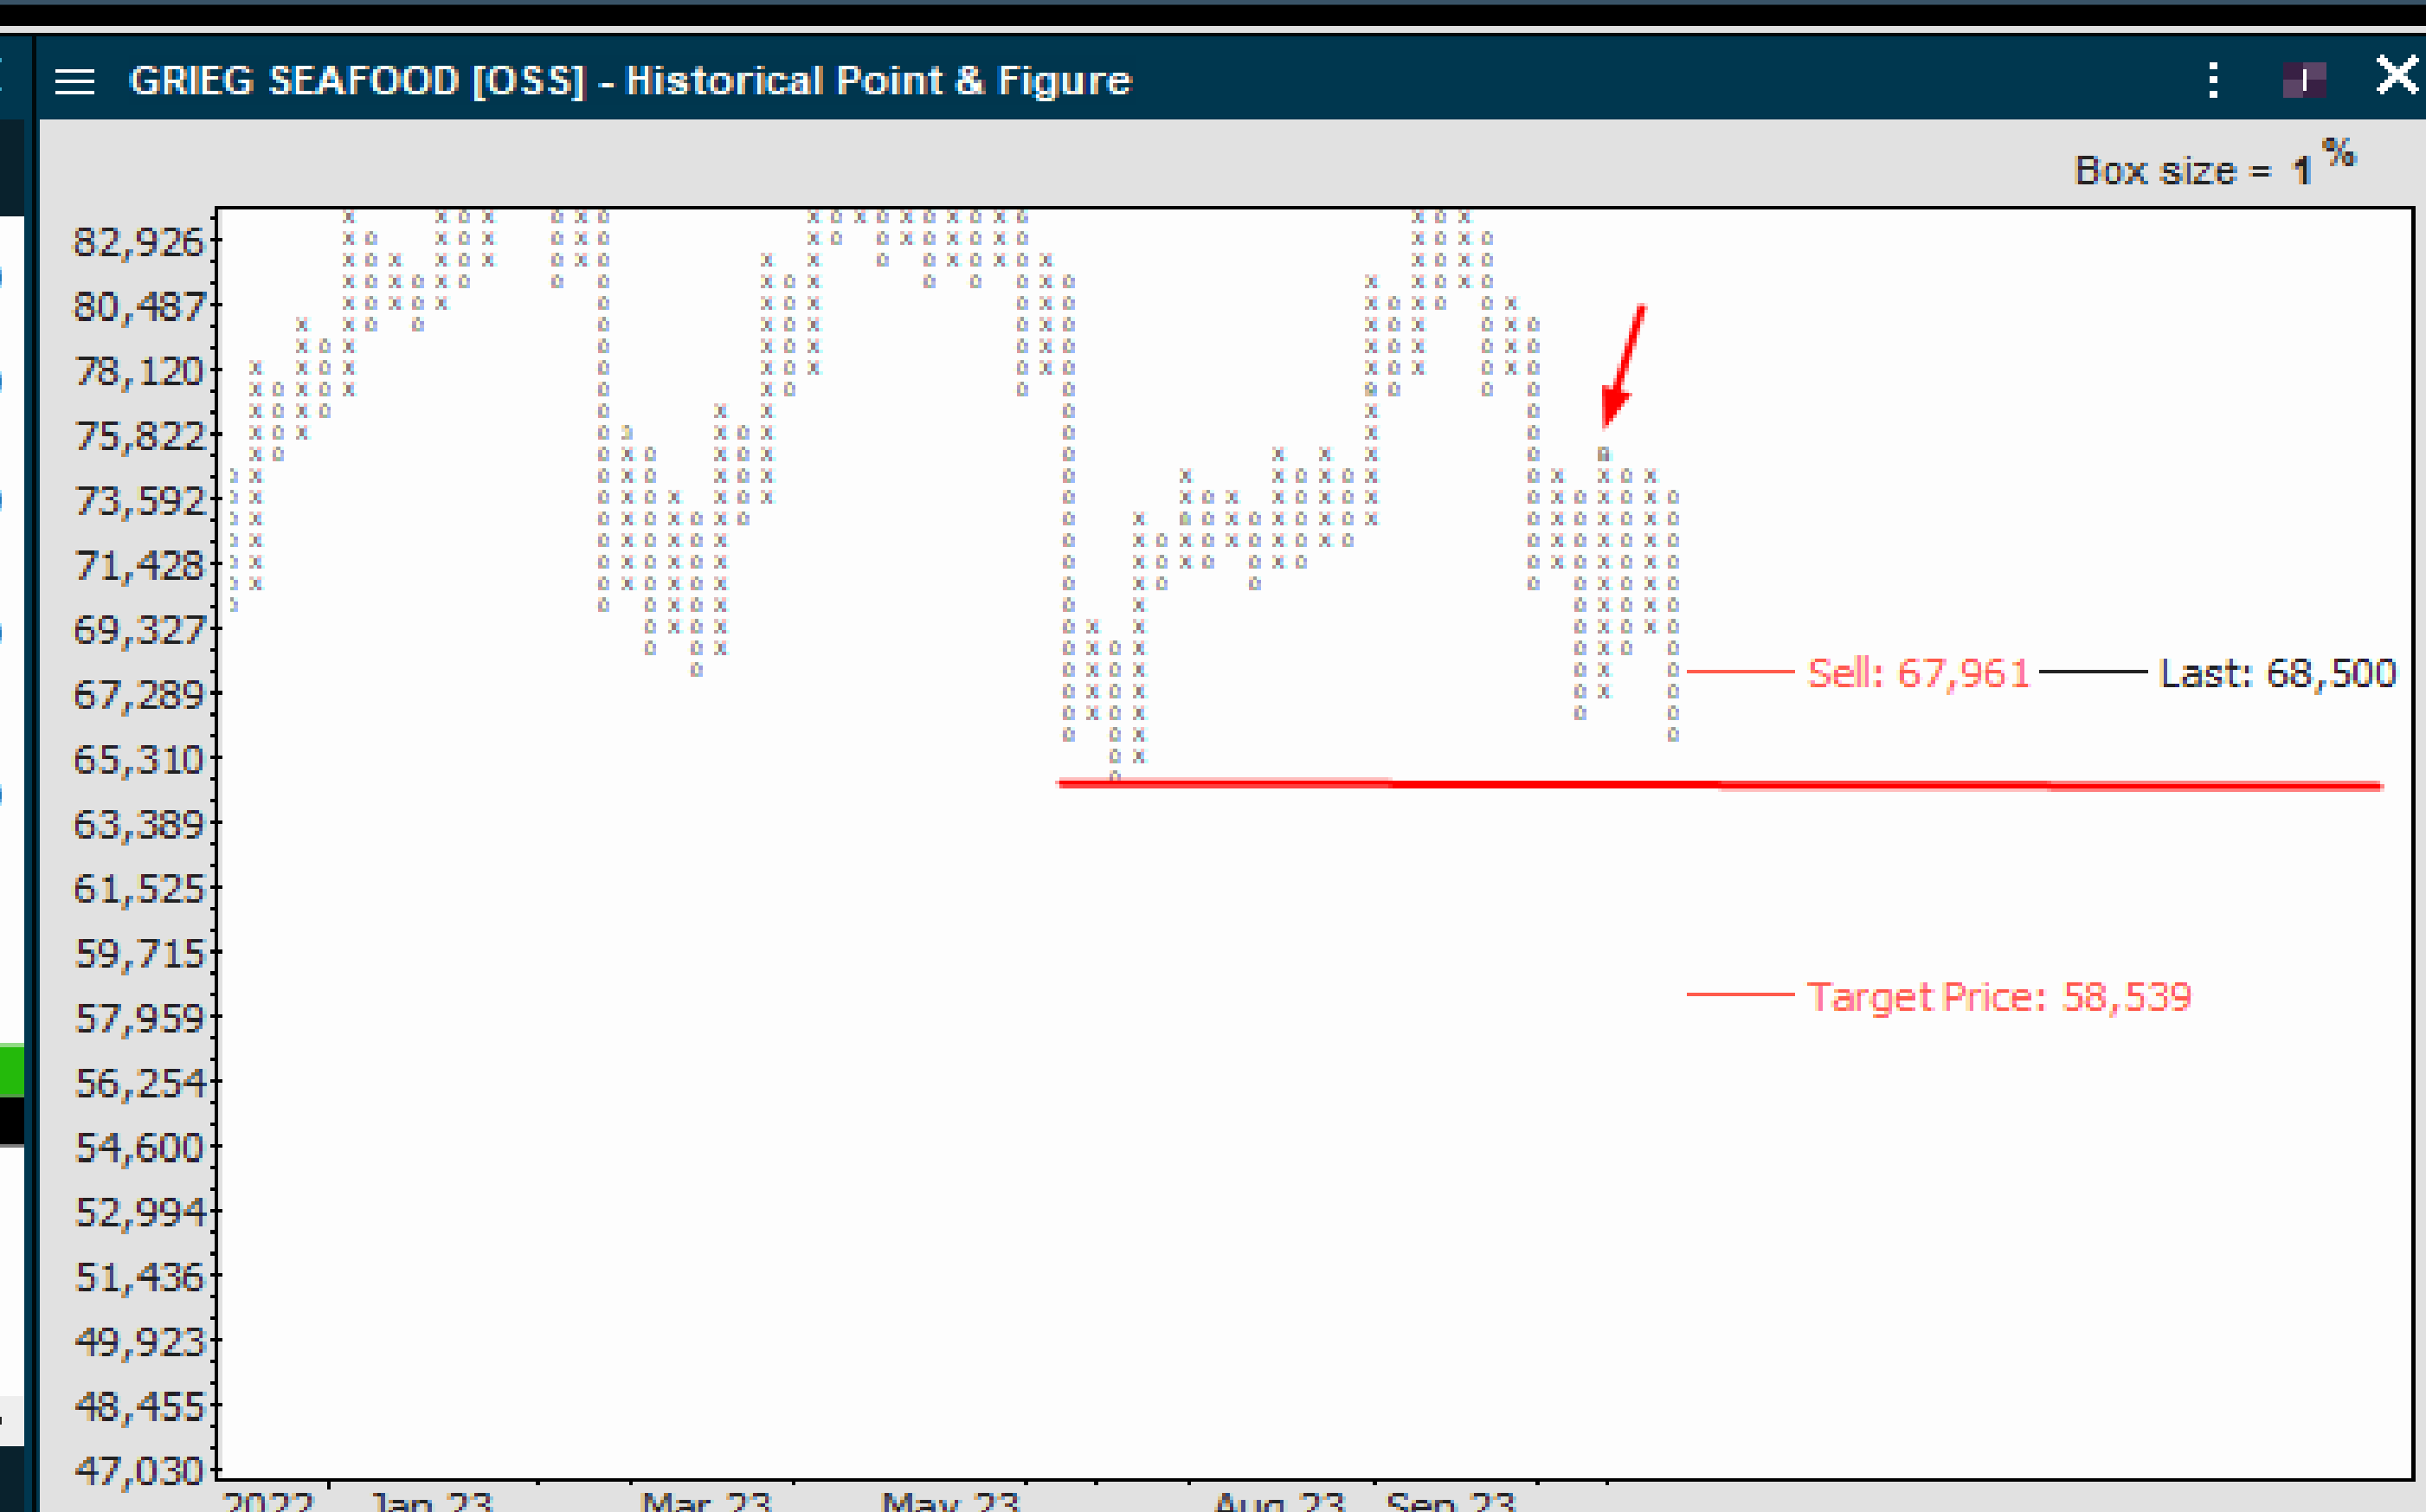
GRIEG SEAFOOD [OSS] - Historical Point & Figure

Box size = 1 %

82,926
80,487
78,120
75,822
73,592
71,428
69,327
67,289
65,310
63,389
61,525
59,715
57,959
56,254
54,600
52,994
51,436
49,923
48,455
47,030

Sell: 67,961
Last: 68,500
Target Price: 58,539

2022 Jan 23 Mar 23 May 23 Aug 23 Sep 23